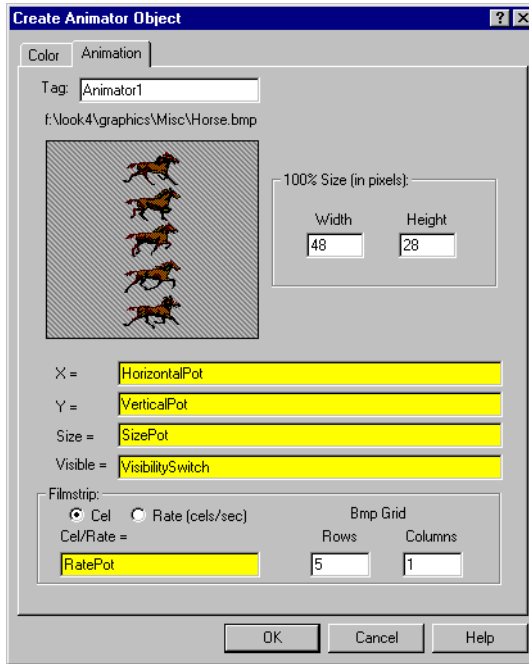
Create Animator Object

?

X

Color

Animation

Tag: Animator1

f:\look4\graphics\Misc\Horse.bmp

100% Size (in pixels):

Width

Height

48

28

X = HorizontalPot

Y = VerticalPot

Size = SizePot

Visible = VisibilitySwitch

Filmstrip:

Cel

Rate (cels/sec)

Cel/Rate =

Bmp Grid

Rows

Columns

RatePot

5

1

OK

Cancel

Help